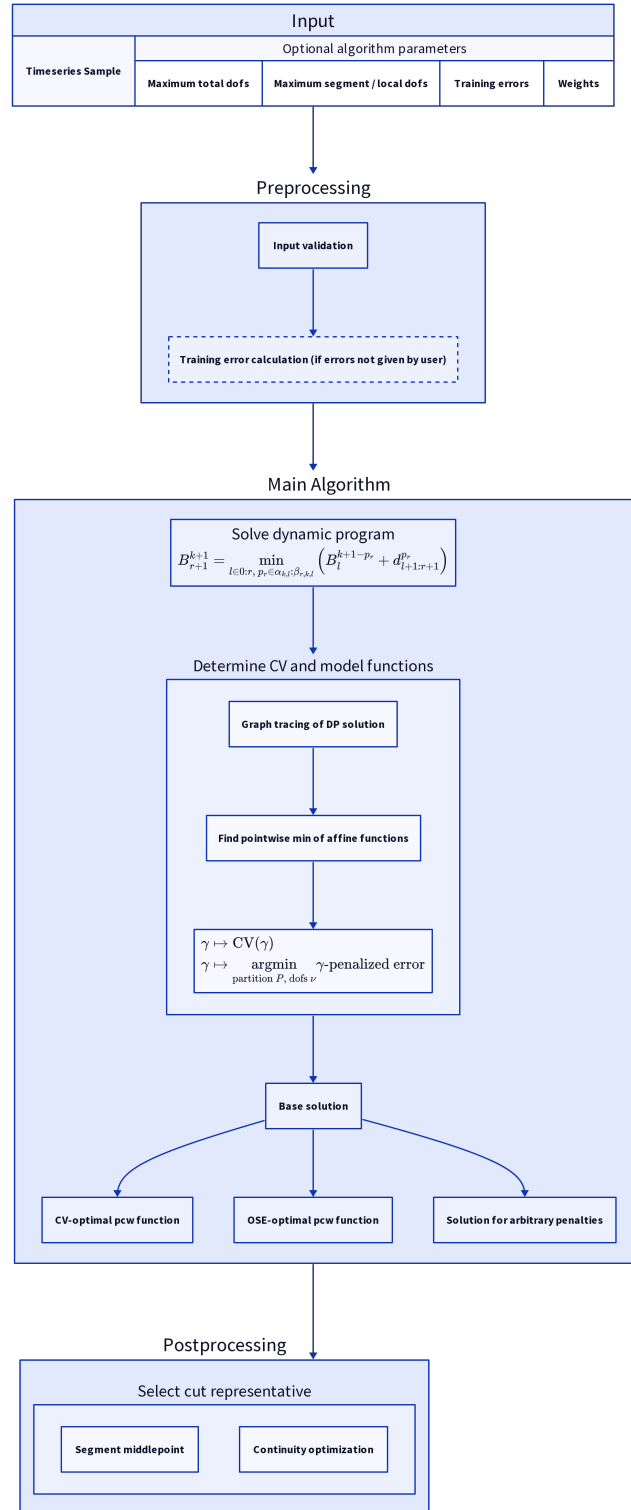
Input

| Timeseries Sample | Optional algorithm parameters | | | |
|---|---|---|---|---|
| | Maximum total dofs | Maximum segment / local dofs | Training errors | Weights |

Preprocessing

Input validation

Training error calculation (if errors not given by user)

Main Algorithm

Solve dynamic program
$B_{r+1}^{k+1} = \min_{l \in 0:r,\, p_r \in \alpha_{k,l}:\beta_{r,k,l}} \left( B_l^{k+1-p_r} + d_{l+1:r+1}^{p_r} \right)$

Determine CV and model functions

Graph tracing of DP solution

Find pointwise min of affine functions

$\gamma \mapsto \mathrm{CV}(\gamma)$
$\gamma \mapsto \underset{\text{partition } P, \text{ dofs } \nu}{\operatorname{argmin}} \gamma\text{-penalized error}$

Base solution

CV-optimal pcw function

OSE-optimal pcw function

Solution for arbitrary penalties

Postprocessing

Select cut representative

Segment middlepoint

Continuity optimization